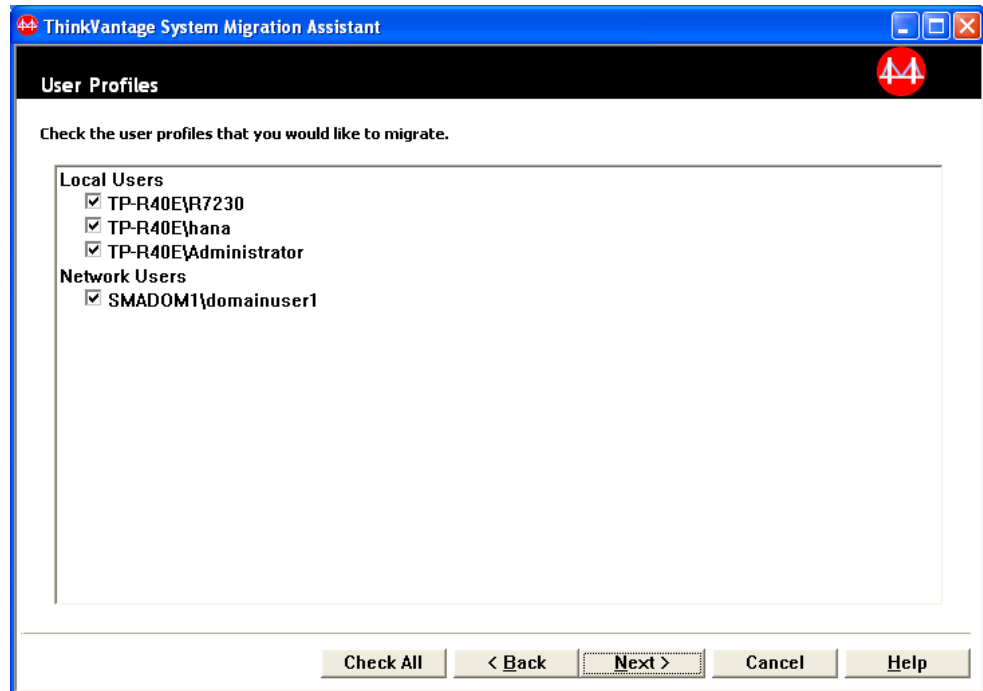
ThinkVantage System Migration Assistant

User Profiles

Check the user profiles that you would like to migrate.

Local Users
☑ TP-R40E\R7230
☑ TP-R40E\hana
☑ TP-R40E\Administrator
Network Users
☑ SMADOM1\domainuser1

Check All
< Back
Next >
Cancel
Help